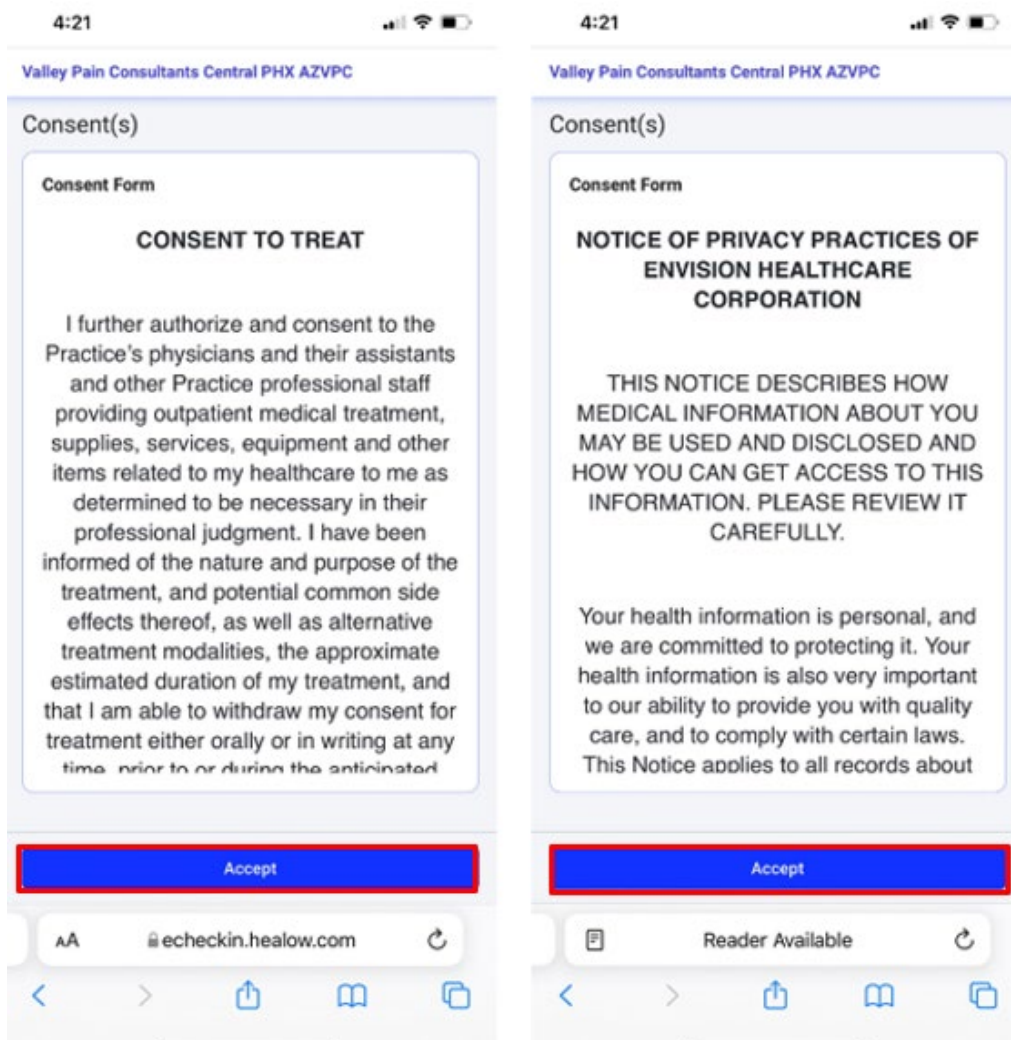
4:21

Valley Pain Consultants Central PHX AZVPC

Consent(s)

Consent Form

CONSENT TO TREAT

I further authorize and consent to the Practice's physicians and their assistants and other Practice professional staff providing outpatient medical treatment, supplies, services, equipment and other items related to my healthcare to me as determined to be necessary in their professional judgment. I have been informed of the nature and purpose of the treatment, and potential common side effects thereof, as well as alternative treatment modalities, the approximate estimated duration of my treatment, and that I am able to withdraw my consent for treatment either orally or in writing at any time, prior to or during the anticipated

Accept

AA echeckin.healow.com

4:21

Valley Pain Consultants Central PHX AZVPC

Consent(s)

Consent Form

NOTICE OF PRIVACY PRACTICES OF ENVISION HEALTHCARE CORPORATION

THIS NOTICE DESCRIBES HOW MEDICAL INFORMATION ABOUT YOU MAY BE USED AND DISCLOSED AND HOW YOU CAN GET ACCESS TO THIS INFORMATION. PLEASE REVIEW IT CAREFULLY.

Your health information is personal, and we are committed to protecting it. Your health information is also very important to our ability to provide you with quality care, and to comply with certain laws. This Notice applies to all records about

Accept

Reader Available